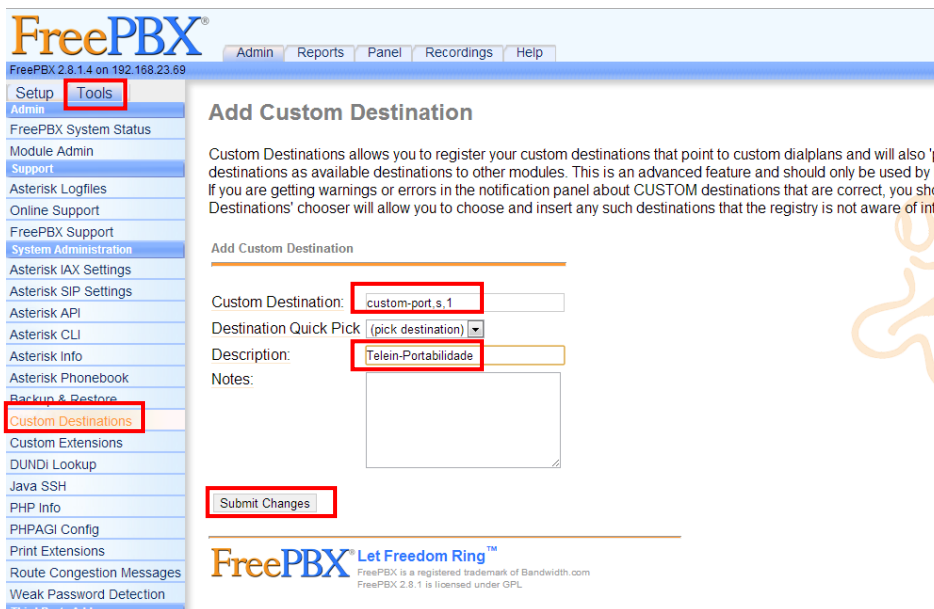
FreePBX®

Admin | Reports | Panel | Recordings | Help

FreePBX 2.8.1.4 on 192.168.23.69

Setup | Tools

Admin
FreePBX System Status
Module Admin
Support
Asterisk Logfiles
Online Support
FreePBX Support
System Administration
Asterisk IAX Settings
Asterisk SIP Settings
Asterisk API
Asterisk CLI
Asterisk Info
Asterisk Phonebook
Backup & Restore
Custom Destinations
Custom Extensions
DUNDi Lookup
Java SSH
PHP Info
PHPAGI Config
Print Extensions
Route Congestion Messages
Weak Password Detection

Add Custom Destination

Custom Destinations allows you to register your custom destinations that point to custom dialplans and will also '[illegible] destinations as available destinations to other modules. This is an advanced feature and should only be used by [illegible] If you are getting warnings or errors in the notification panel about CUSTOM destinations that are correct, you sho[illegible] Destinations' chooser will allow you to choose and insert any such destinations that the registry is not aware of int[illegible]

Add Custom Destination

Custom Destination: custom-port,s,1
Destination Quick Pick (pick destination)
Description: Telein-Portabilidade
Notes:

Submit Changes

FreePBX® Let Freedom Ring™
FreePBX is a registered trademark of Bandwidth.com
FreePBX 2.8.1 is licensed under GPL